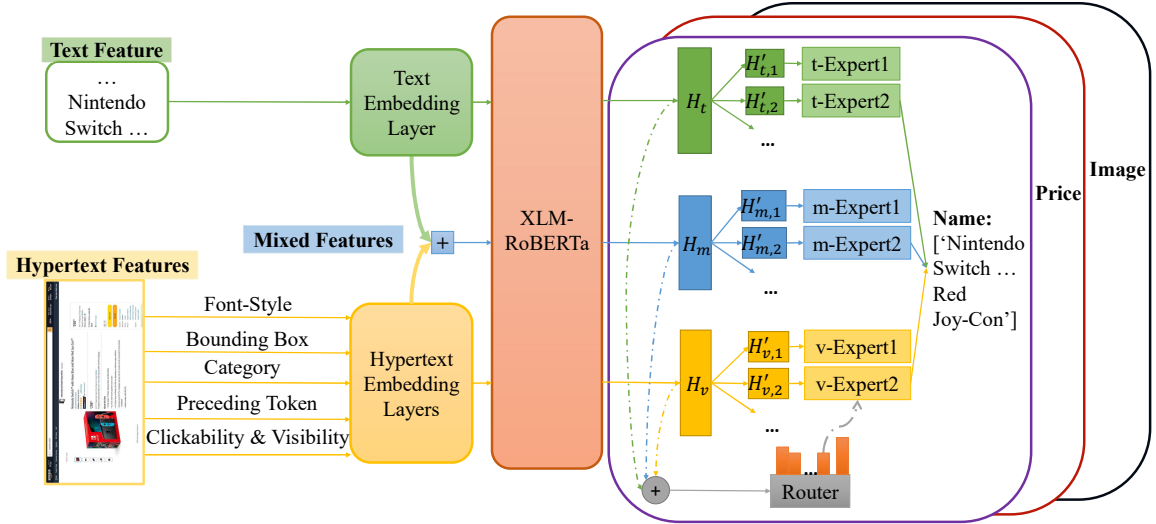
Text Feature

…
Nintendo
Switch …

Text Embedding Layer

Mixed Features

+

Hypertext Features

Font-Style

Bounding Box

Category

Preceding Token

Clickability & Visibility

Hypertext Embedding Layers

XLM-RoBERTa

$H_t$

$H'_{t,1}$

t-Expert1

$H'_{t,2}$

t-Expert2

…

$H_m$

$H'_{m,1}$

m-Expert1

$H'_{m,2}$

m-Expert2

…

$H_v$

$H'_{v,1}$

v-Expert1

$H'_{v,2}$

v-Expert2

…

+

Router

Name:
['Nintendo
Switch …
Red
Joy-Con']

Price

Image